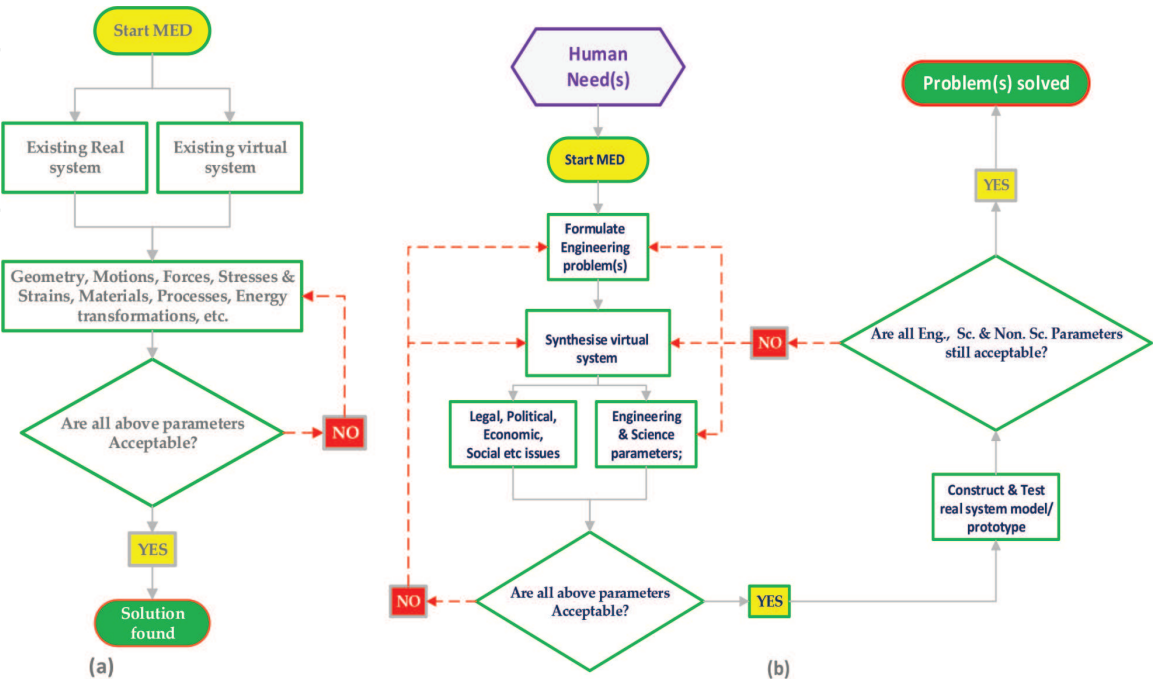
Start MED

Existing Real system

Existing virtual system

Geometry, Motions, Forces, Stresses & Strains, Materials, Processes, Energy transformations, etc.

Are all above parameters Acceptable?

NO

YES

Solution found

(a)

Human Need(s)

Start MED

Formulate Engineering problem(s)

Synthesise virtual system

Legal, Political, Economic, Social etc issues

Engineering & Science parameters;

Are all above parameters Acceptable?

NO

YES

Construct & Test real system model/ prototype

Are all Eng., Sc. & Non. Sc. Parameters still acceptable?

NO

YES

Problem(s) solved

(b)